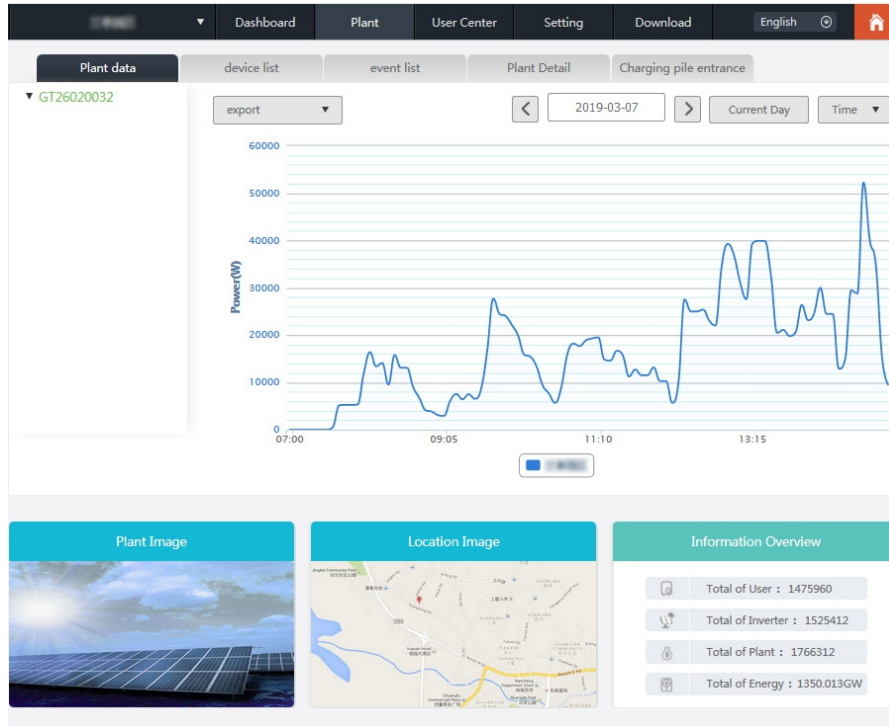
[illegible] ▼ Dashboard Plant User Center Setting Download English

Plant data device list event list Plant Detail Charging pile entrance

▼ GT26020032

export ▼

< 2019-03-07 > Current Day Time ▼

60000
50000
40000
30000
20000
10000
0

Power(W)

07:00 09:05 11:10 13:15

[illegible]

Plant Image

Location Image

Information Overview

Total of User : 1475960

Total of Inverter : 1525412

Total of Plant : 1766312

Total of Energy : 1350.013GW